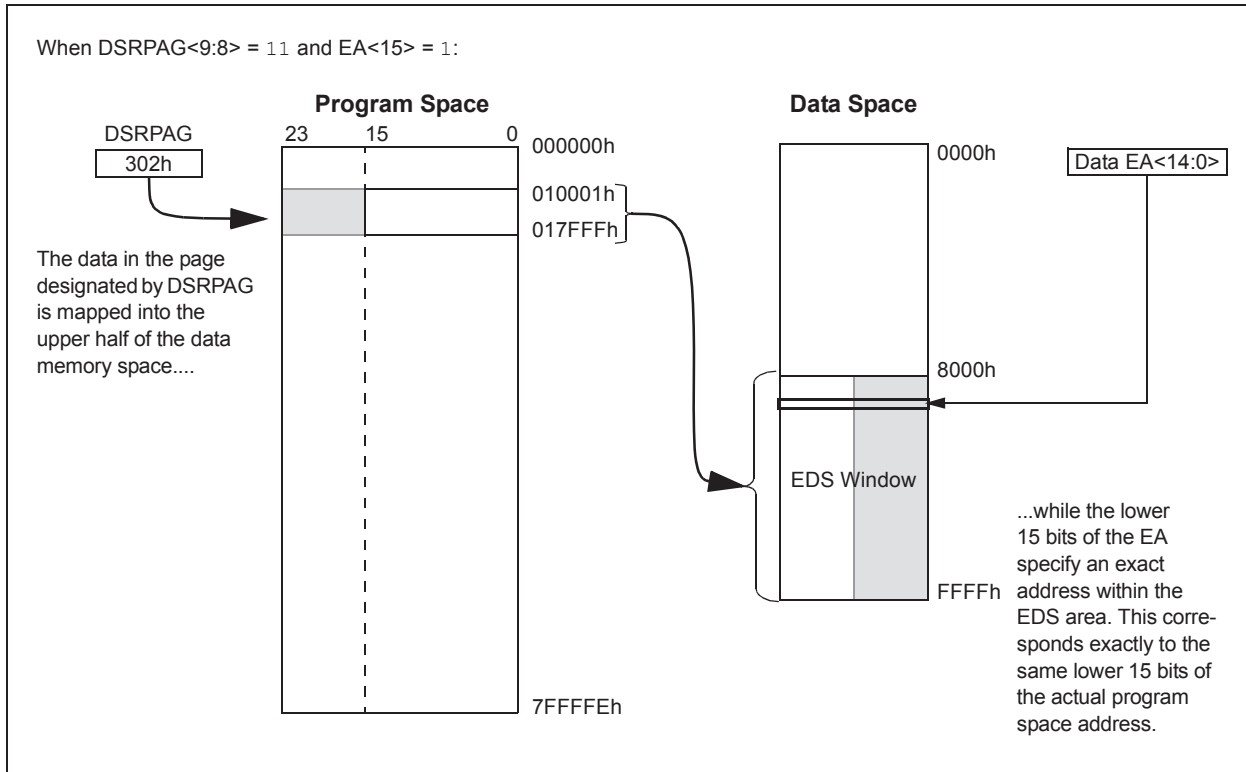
When DSRPAG<9:8> = 11 and EA<15> = 1:

Program Space

Data Space

DSRPAG

302h

23 15 0

000000h

010001h

017FFFh

The data in the page designated by DSRPAG is mapped into the upper half of the data memory space....

7FFFFEh

0000h

Data EA<14:0>

8000h

EDS Window

FFFFh

...while the lower 15 bits of the EA specify an exact address within the EDS area. This corresponds exactly to the same lower 15 bits of the actual program space address.